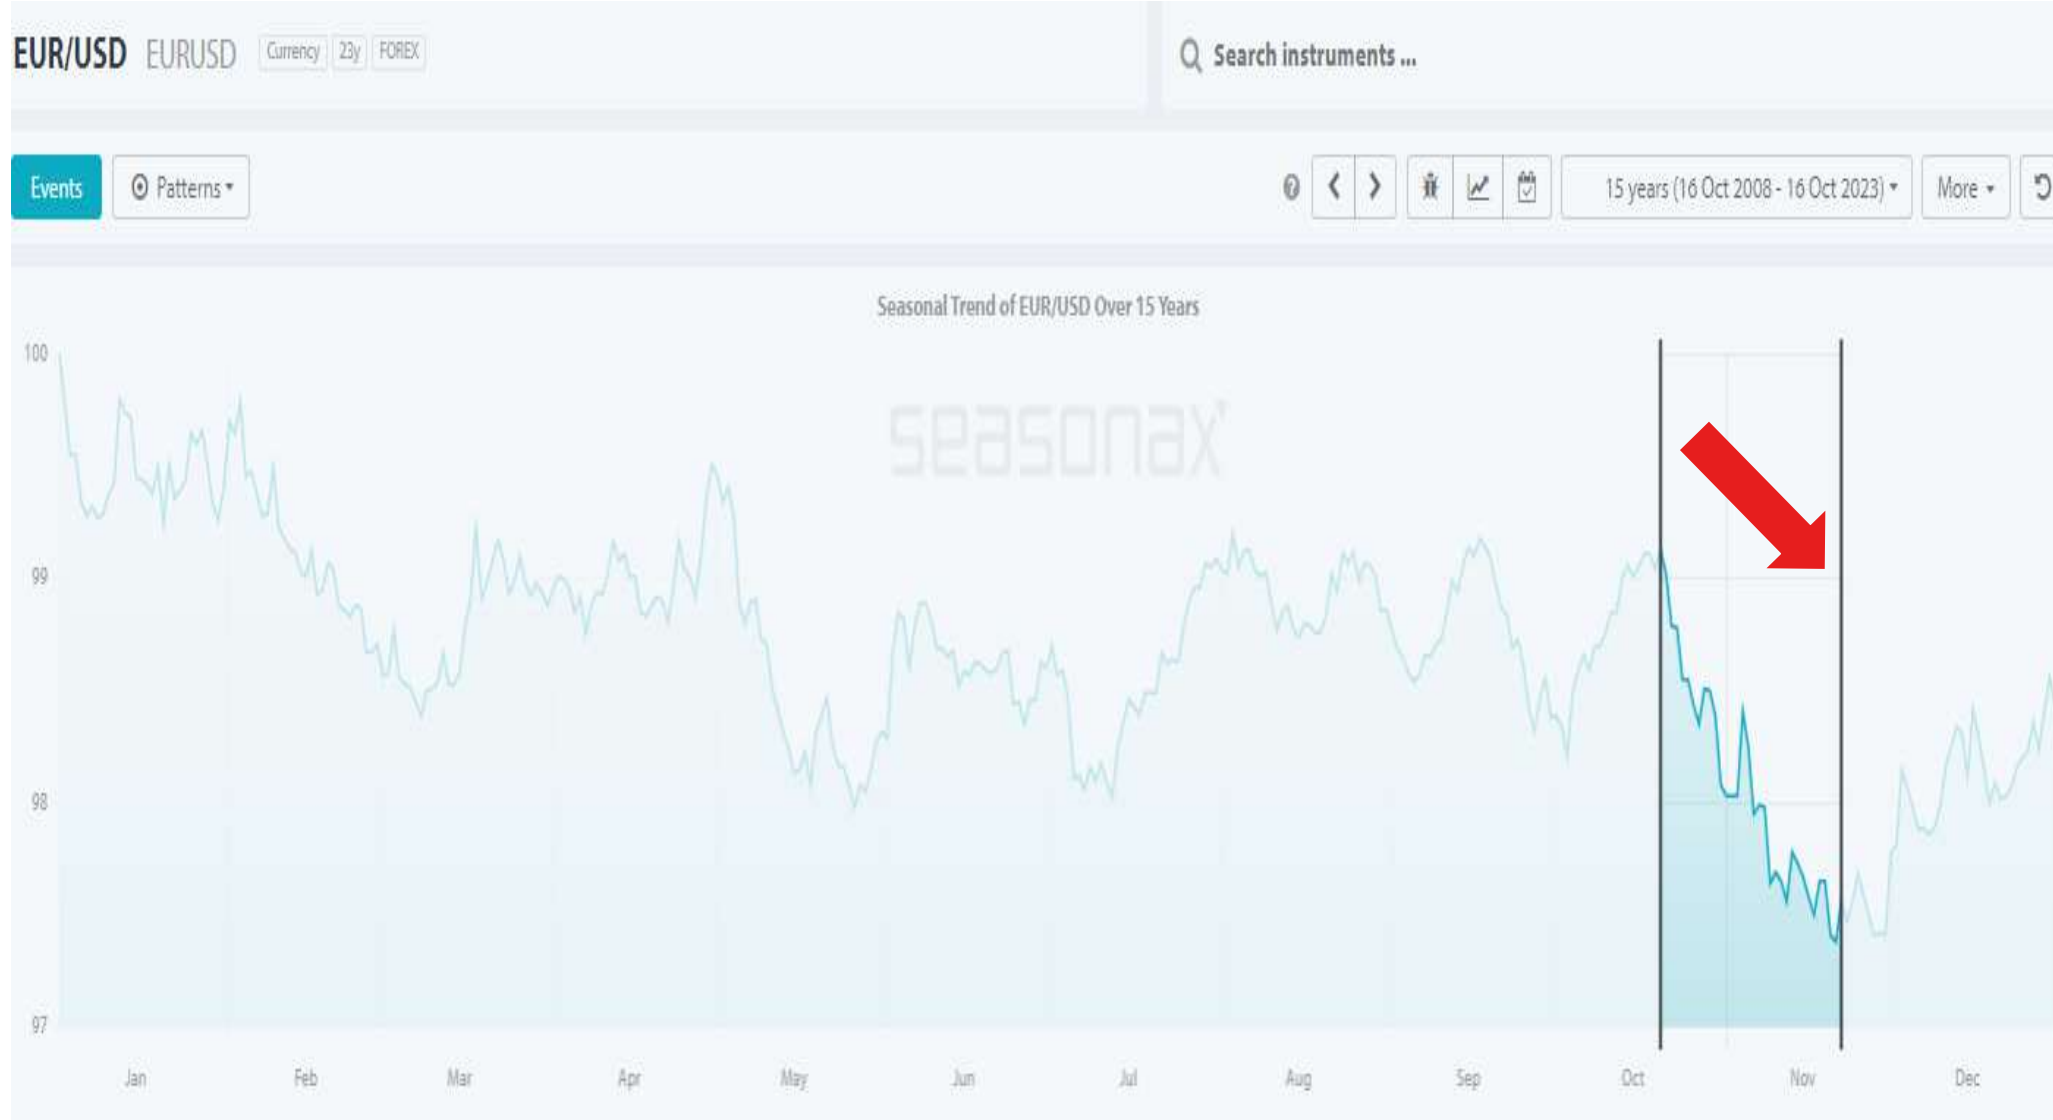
EUR/USD EURUSD Currency 23y FOREX

Search instruments ...

Events Patterns

15 years (16 Oct 2008 - 16 Oct 2023) More

Seasonal Trend of EUR/USD Over 15 Years

seasonax

100
99
98
97

Jan Feb Mar Apr May Jun Jul Aug Sep Oct Nov Dec